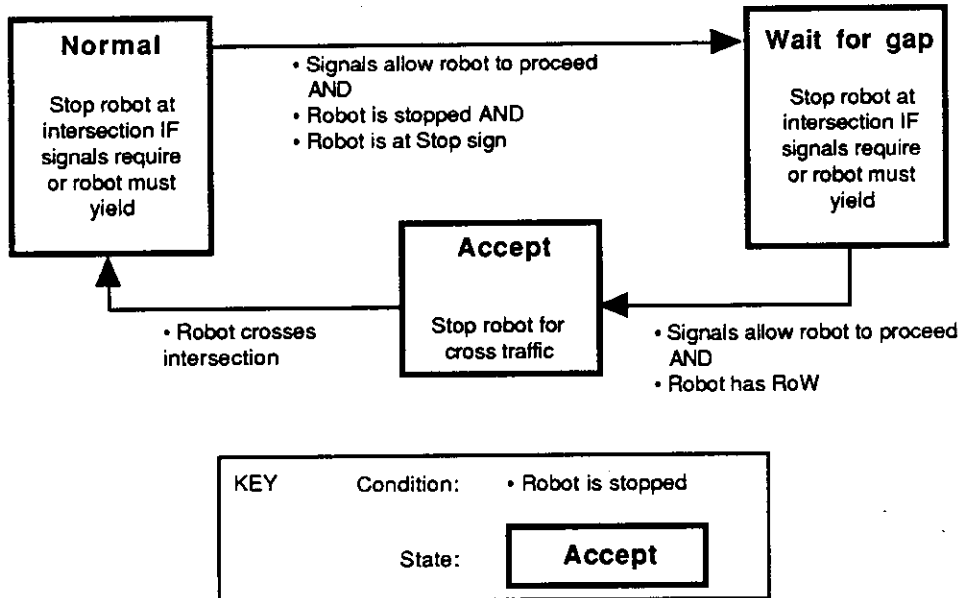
Normal

Stop robot at intersection IF signals require or robot must yield

• Signals allow robot to proceed AND
• Robot is stopped AND
• Robot is at Stop sign

Wait for gap

Stop robot at intersection IF signals require or robot must yield

Accept

Stop robot for cross traffic

• Robot crosses intersection

• Signals allow robot to proceed AND
• Robot has RoW

KEY Condition: • Robot is stopped

State: Accept